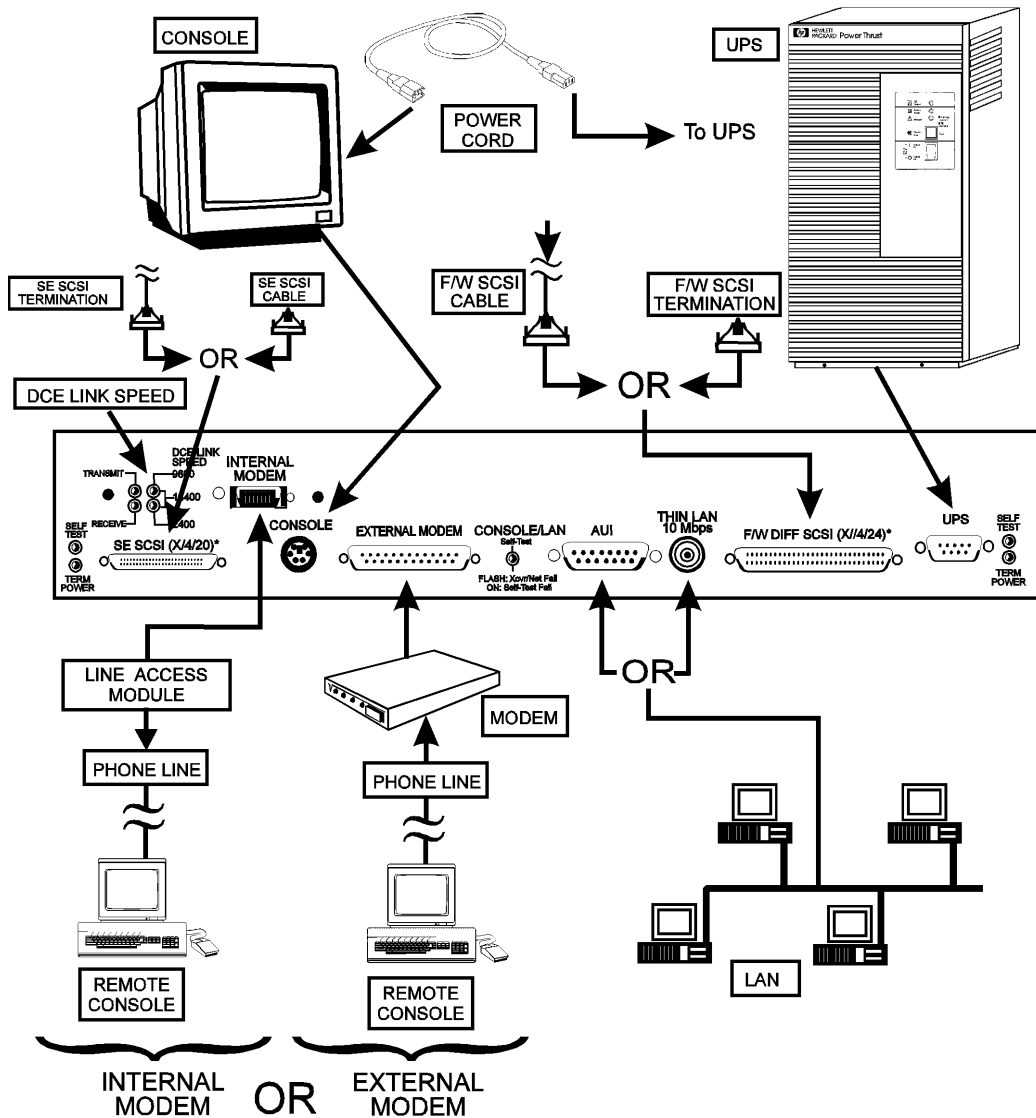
CONSOLE

POWER CORD

To UPS

UPS

HEWLETT PACKARD Power Trust

SE SCSI TERMINATION

SE SCSI CABLE

OR

F/W SCSI CABLE

F/W SCSI TERMINATION

OR

DCE LINK SPEED

TRANSMIT

RECEIVE

DCE LINK SPEED

9600

14400

2400

INTERNAL MODEM

CONSOLE

SELF TEST

TERM POWER

SE SCSI (X/4/20)*

EXTERNAL MODEM

CONSOLE/LAN

Self-Test

FLASH: Xcvr/Net Fail

ON: Self-Test Fail

AUI

THIN LAN 10 Mbps

F/W DIFF SCSI (X/4/24)*

UPS

SELF TEST

TERM POWER

LINE ACCESS MODULE

MODEM

OR

PHONE LINE

PHONE LINE

REMOTE CONSOLE

REMOTE CONSOLE

LAN

INTERNAL MODEM

OR

EXTERNAL MODEM